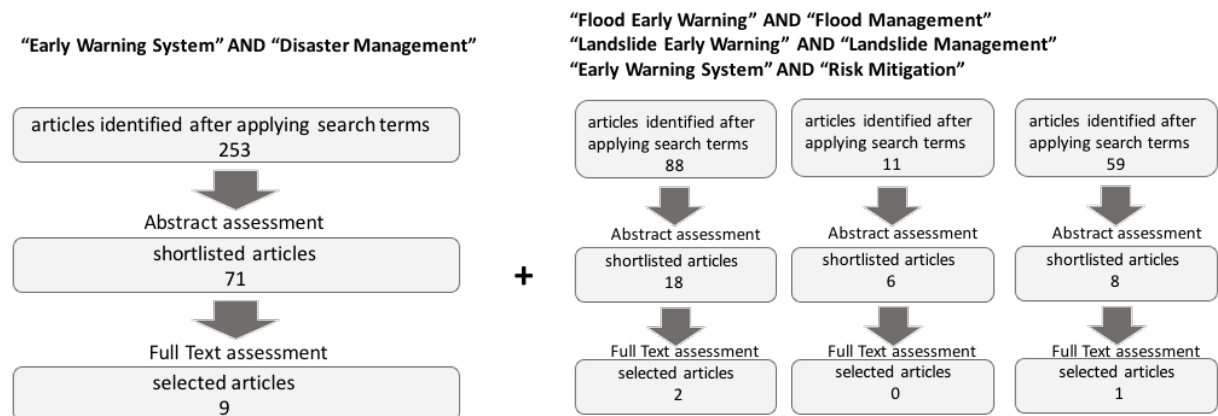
"Early Warning System" AND "Disaster Management"

articles identified after applying search terms
253

Abstract assessment

shortlisted articles
71

Full Text assessment

selected articles
9

+

"Flood Early Warning" AND "Flood Management"
"Landslide Early Warning" AND "Landslide Management"
"Early Warning System" AND "Risk Mitigation"

articles identified after applying search terms
88

Abstract assessment

shortlisted articles
18

Full Text assessment

selected articles
2

articles identified after applying search terms
11

Abstract assessment

shortlisted articles
6

Full Text assessment

selected articles
0

articles identified after applying search terms
59

Abstract assessment

shortlisted articles
8

Full Text assessment

selected articles
1